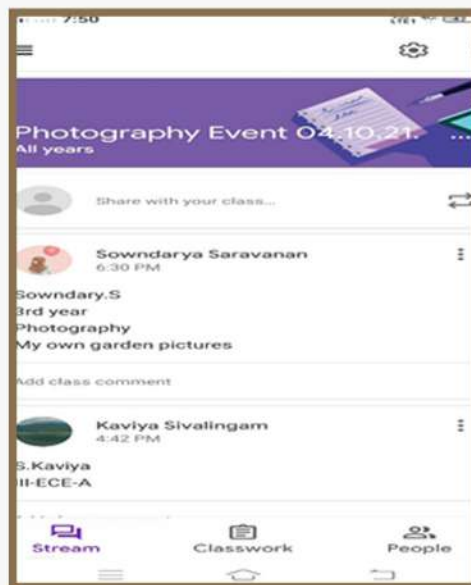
7:50

Photography Event 04.10.21.
All years

Share with your class...

Sowndarya Saravanan
6:30 PM

Sowndary.S
3rd year
Photography
My own garden pictures

Add class comment

Kaviya Sivalingam
4:42 PM

S.Kaviya
III-ECE-A

Stream
Classwork
People